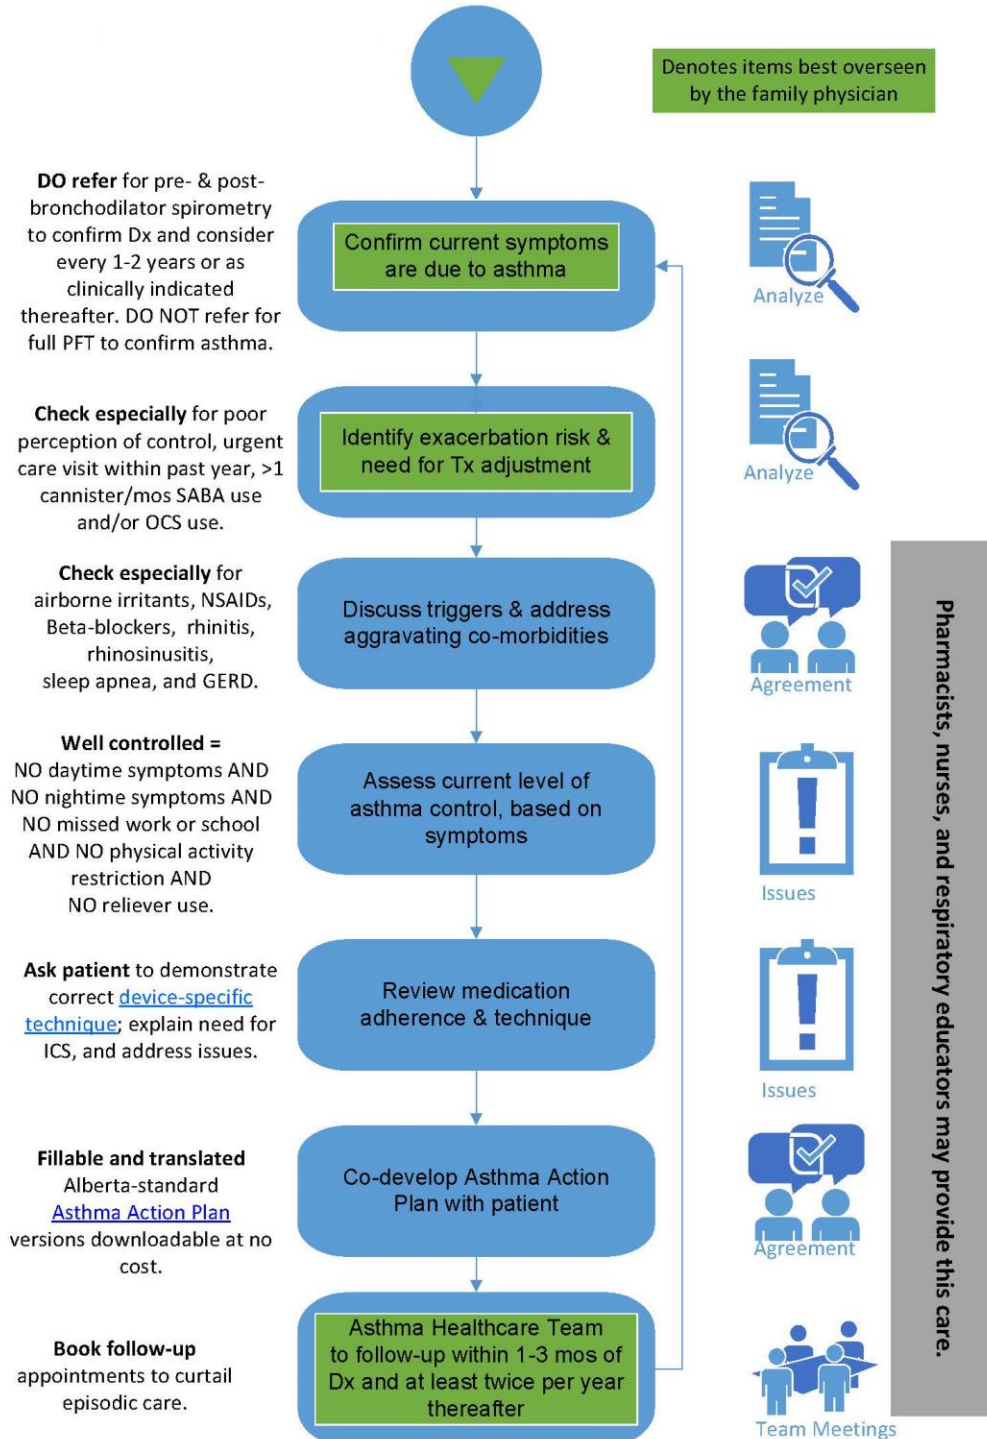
Denotes items best overseen by the family physician

**DO refer** for pre- & post-bronchodilator spirometry to confirm Dx and consider every 1-2 years or as clinically indicated thereafter. DO NOT refer for full PFT to confirm asthma.

Confirm current symptoms are due to asthma

Analyze

**Check especially** for poor perception of control, urgent care visit within past year, >1 cannister/mos SABA use and/or OCS use.

Identify exacerbation risk & need for Tx adjustment

Analyze

**Check especially** for airborne irritants, NSAIDs, Beta-blockers, rhinitis, rhinosinusitis, sleep apnea, and GERD.

Discuss triggers & address aggravating co-morbidities

Agreement

**Well controlled =** NO daytime symptoms AND NO nighttime symptoms AND NO missed work or school AND NO physical activity restriction AND NO reliever use.

Assess current level of asthma control, based on symptoms

Issues

**Ask patient** to demonstrate correct device-specific technique; explain need for ICS, and address issues.

Review medication adherence & technique

Issues

**Fillable and translated** Alberta-standard Asthma Action Plan versions downloadable at no cost.

Co-develop Asthma Action Plan with patient

Agreement

**Book follow-up** appointments to curtail episodic care.

Asthma Healthcare Team to follow-up within 1-3 mos of Dx and at least twice per year thereafter

Team Meetings

Pharmacists, nurses, and respiratory educators may provide this care.